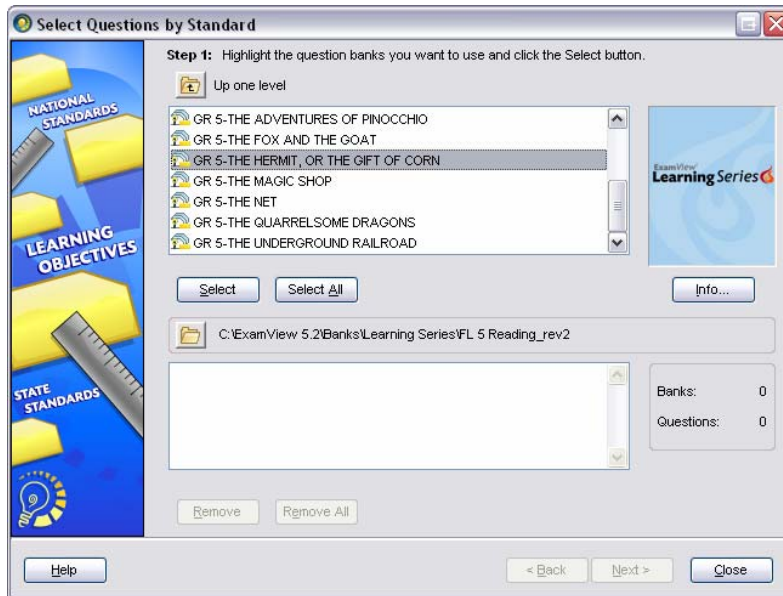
Select Questions by Standard

NATIONAL STANDARDS

LEARNING OBJECTIVES

STATE STANDARDS

Step 1: Highlight the question banks you want to use and click the Select button.

Up one level

GR 5-THE ADVENTURES OF PINOCCHIO
GR 5-THE FOX AND THE GOAT
GR 5-THE HERMIT, OR THE GIFT OF CORN
GR 5-THE MAGIC SHOP
GR 5-THE NET
GR 5-THE QUARRELSOME DRAGONS
GR 5-THE UNDERGROUND RAILROAD

ExamView Learning Series

Select | Select All | Info...

C:\ExamView 5.2\Banks\Learning Series\FL 5 Reading_rev2

Banks: 0
Questions: 0

Remove | Remove All

Help | < Back | Next > | Close